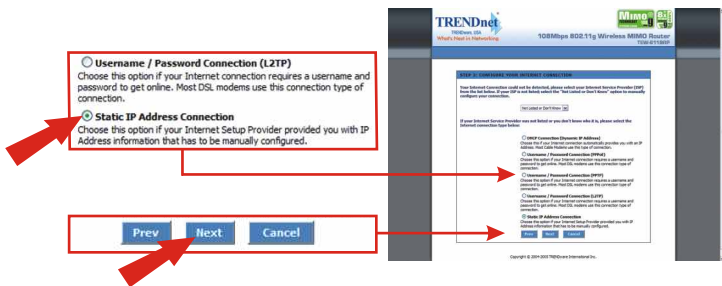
Username / Password Connection (L2TP)
Choose this option if your Internet connection requires a username and password to get online. Most DSL modems use this connection type of connection.

Static IP Address Connection
Choose this option if your Internet Setup Provider provided you with IP Address information that has to be manually configured.

Prev Next Cancel

TRENDnet
TRENDware, USA
What's Next in Networking
108Mbps 802.11g Wireless MIMO Router
TEW-611BRP

STEP 2: CONFIGURE YOUR INTERNET CONNECTION

Your Internet Connection could not be detected, please select your Internet Service Provider (ISP) from the list below. If your ISP is not listed; select the "Not Listed or Don't Know" option to manually configure your connection.

Not Listed or Don't Know

If your Internet Service Provider was not listed or you don't know who it is, please select the Internet connection type below:

DHCP Connection (Dynamic IP Address)
Choose this if your Internet connection automatically provides you with an IP Address. Most Cable Modems use this type of connection.

Username / Password Connection (PPPoE)
Choose this option if your Internet connection requires a username and password to get online. Most DSL modems use this type of connection.

Username / Password Connection (PPTP)
Choose this option if your Internet connection requires a username and password to get online. Most DSL modems use this connection type of connection.

Username / Password Connection (L2TP)
Choose this option if your Internet connection requires a username and password to get online. Most DSL modems use this connection type of connection.

Static IP Address Connection
Choose this option if your Internet Setup Provider provided you with IP Address information that has to be manually configured.

Prev Next Cancel

Copyright © 2004-2005 TRENDware International Inc.